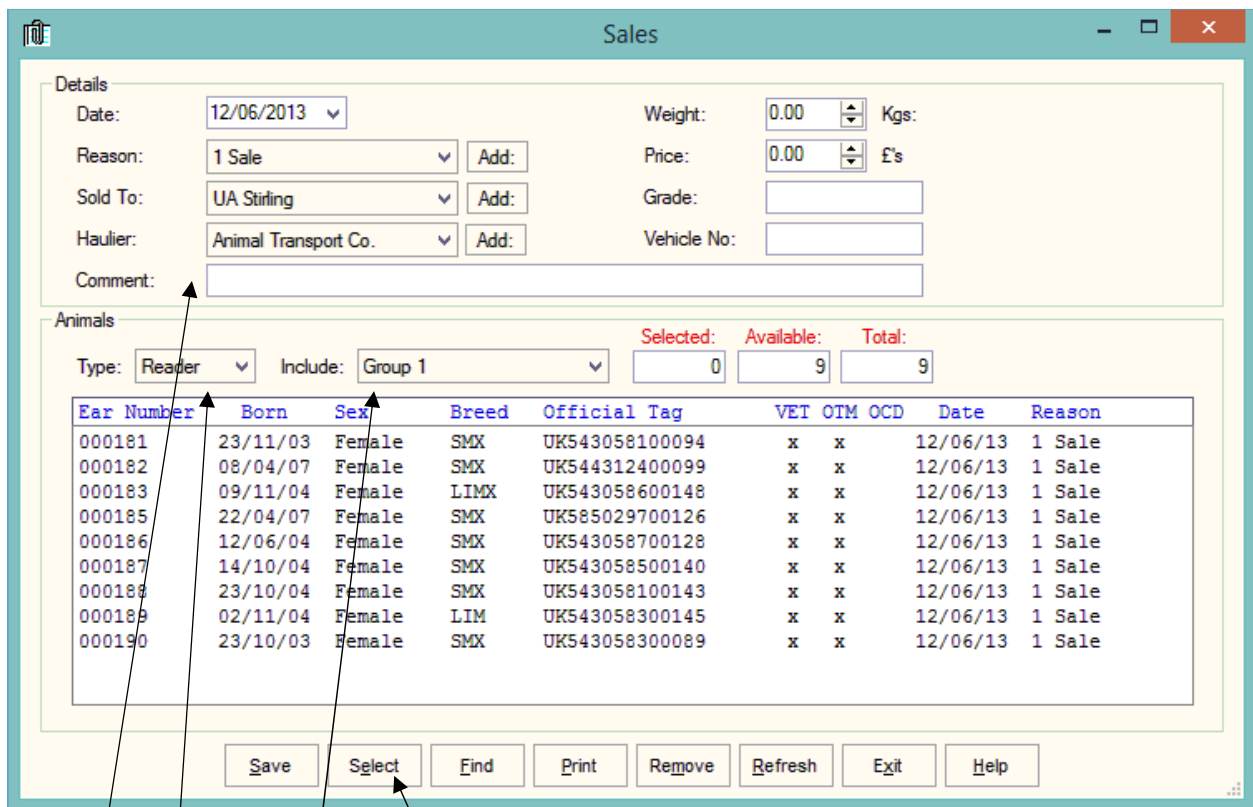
Sales

Details

Date: 12/06/2013

Reason: 1 Sale Add:

Sold To: UA Stirling Add:

Haulier: Animal Transport Co. Add:

Comment:

Weight: 0.00 Kgs:

Price: 0.00 £'s

Grade:

Vehicle No:

Animals

Type: Reader Include: Group 1

Selected: 0 Available: 9 Total: 9

| Ear Number | Born | Sex | Breed | Official Tag | VET | OTM | OCD | Date | Reason |
|---|---|---|---|---|---|---|---|---|---|
| 000181 | 23/11/03 | Female | SMX | UK543058100094 | x | x | | 12/06/13 | 1 Sale |
| 000182 | 08/04/07 | Female | SMX | UK544312400099 | x | x | | 12/06/13 | 1 Sale |
| 000183 | 09/11/04 | Female | LIMX | UK543058600148 | x | x | | 12/06/13 | 1 Sale |
| 000185 | 22/04/07 | Female | SMX | UK585029700126 | x | x | | 12/06/13 | 1 Sale |
| 000186 | 12/06/04 | Female | SMX | UK543058700128 | x | x | | 12/06/13 | 1 Sale |
| 000187 | 14/10/04 | Female | SMX | UK543058500140 | x | x | | 12/06/13 | 1 Sale |
| 000188 | 23/10/04 | Female | SMX | UK543058100143 | x | x | | 12/06/13 | 1 Sale |
| 000189 | 02/11/04 | Female | LIM | UK543058300145 | x | x | | 12/06/13 | 1 Sale |
| 000190 | 23/10/03 | Female | SMX | UK543058300089 | x | x | | 12/06/13 | 1 Sale |

Save Select Find Print Remove Refresh Exit Help